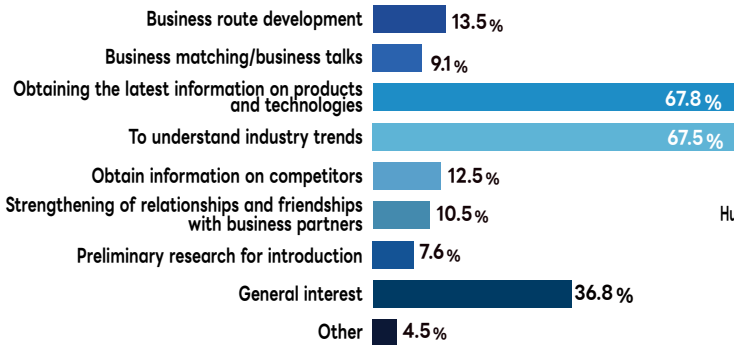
Business route development 13.5%

Business matching/business talks 9.1%

Obtaining the latest information on products and technologies 67.8%

To understand industry trends 67.5%

Obtain information on competitors 12.5%

Strengthening of relationships and friendships with business partners 10.5%

Hu

Preliminary research for introduction 7.6%

General interest 36.8%

Other 4.5%